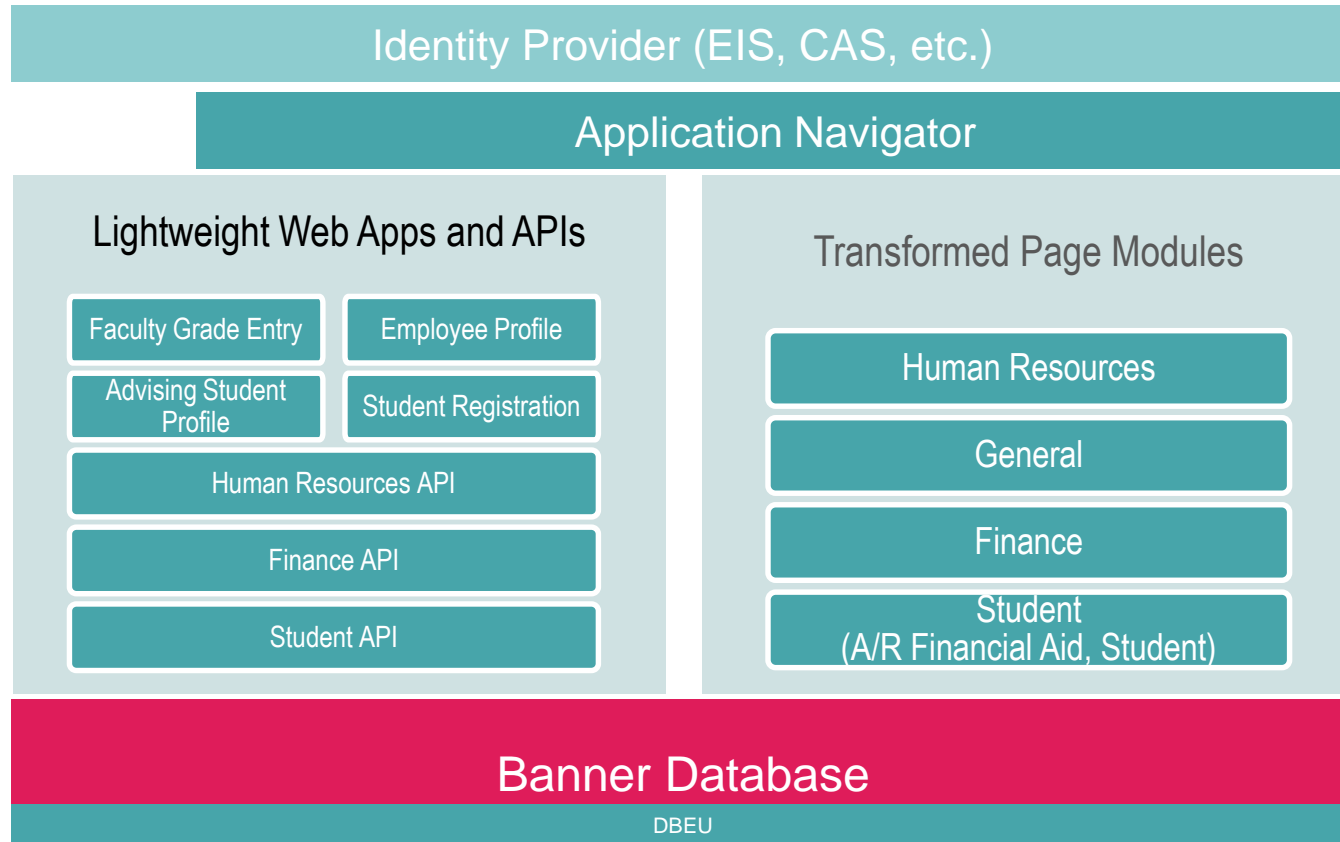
Identity Provider (EIS, CAS, etc.)

Application Navigator

Lightweight Web Apps and APIs

Faculty Grade Entry

Employee Profile

Advising Student Profile

Student Registration

Human Resources API

Finance API

Student API

Transformed Page Modules

Human Resources

General

Finance

Student
(A/R Financial Aid, Student)

Banner Database

DBEU